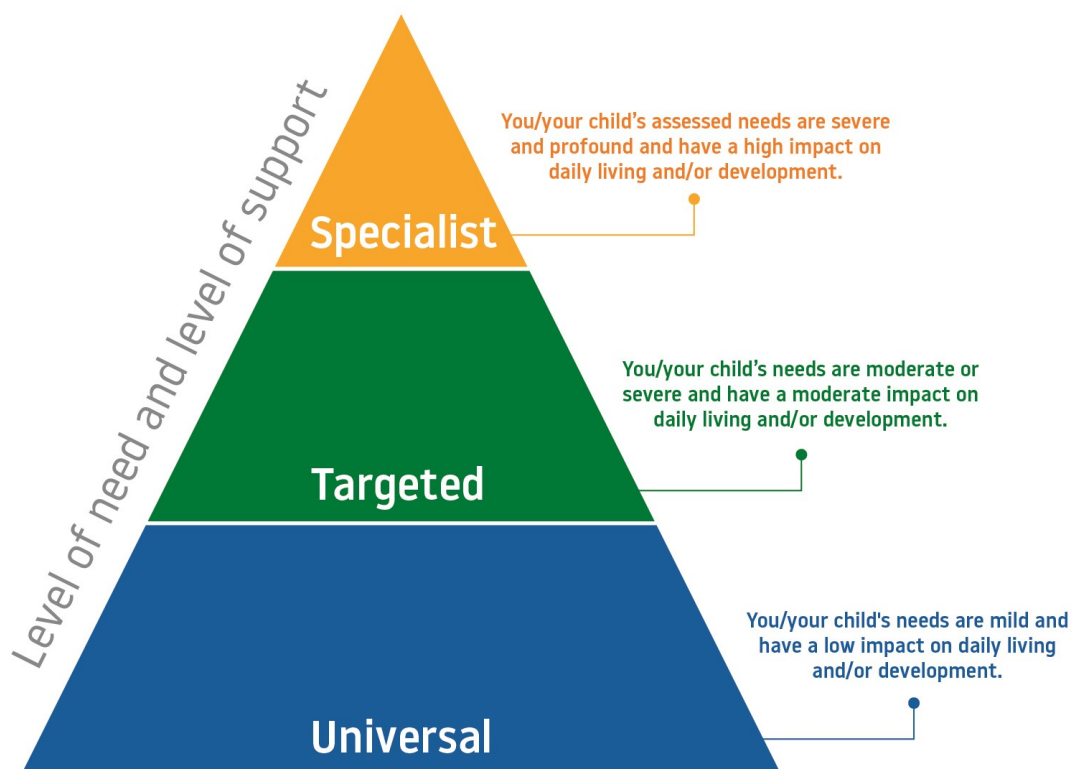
Level of need and level of support

Specialist

You/your child's assessed needs are severe and profound and have a high impact on daily living and/or development.

Targeted

You/your child's needs are moderate or severe and have a moderate impact on daily living and/or development.

Universal

You/your child's needs are mild and have a low impact on daily living and/or development.